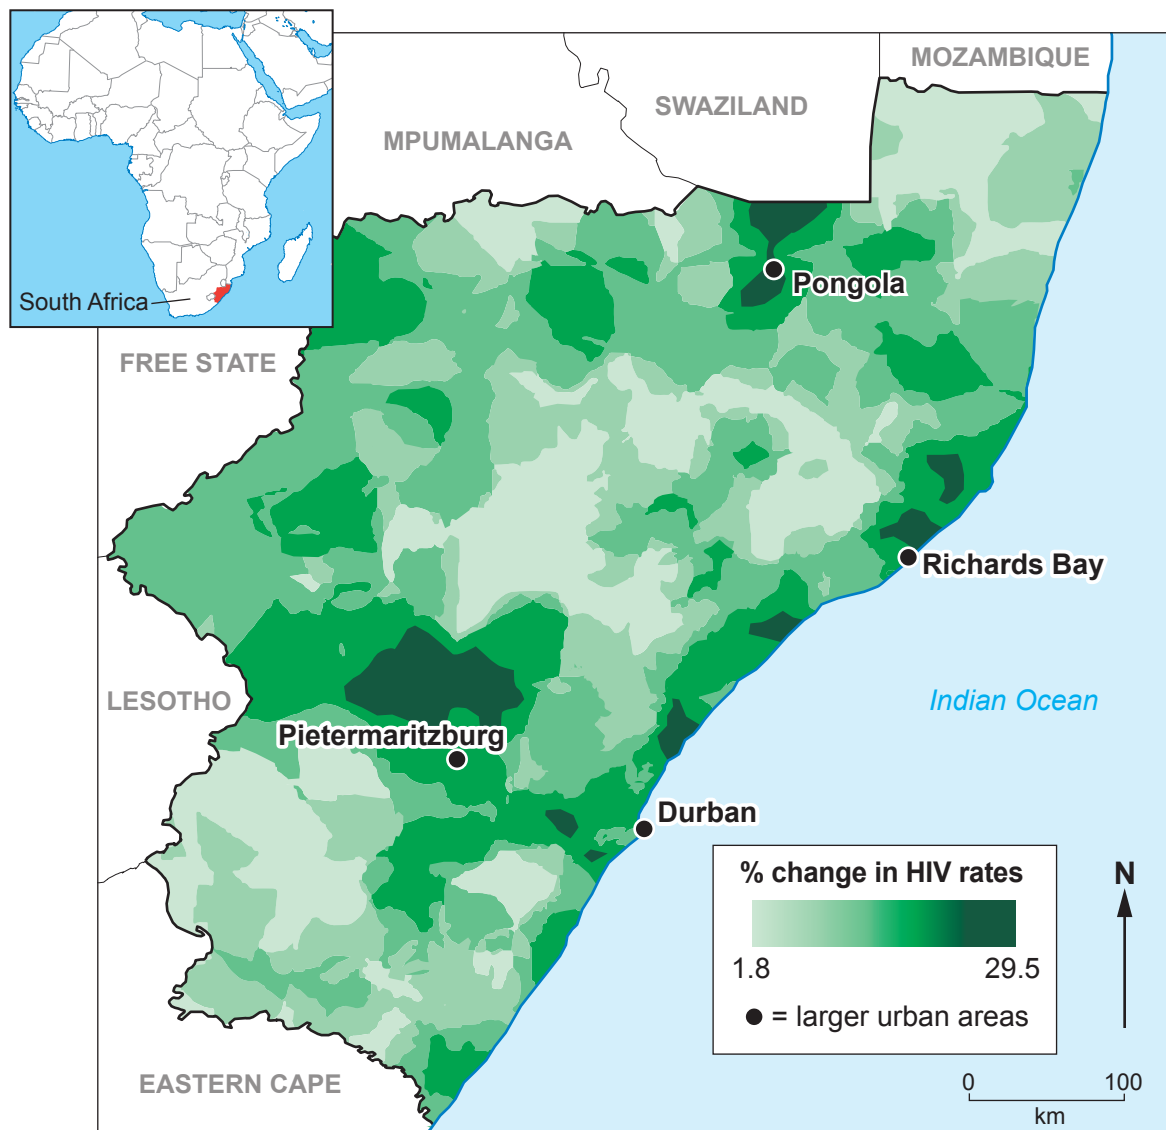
South Africa

MOZAMBIQUE

SWAZILAND

MPUMALANGA

Pongola

FREE STATE

Richards Bay

LESOTHO

Indian Ocean

Pietermaritzburg

Durban

% change in HIV rates

1.8

29.5

● = larger urban areas

N

EASTERN CAPE

0

100

km